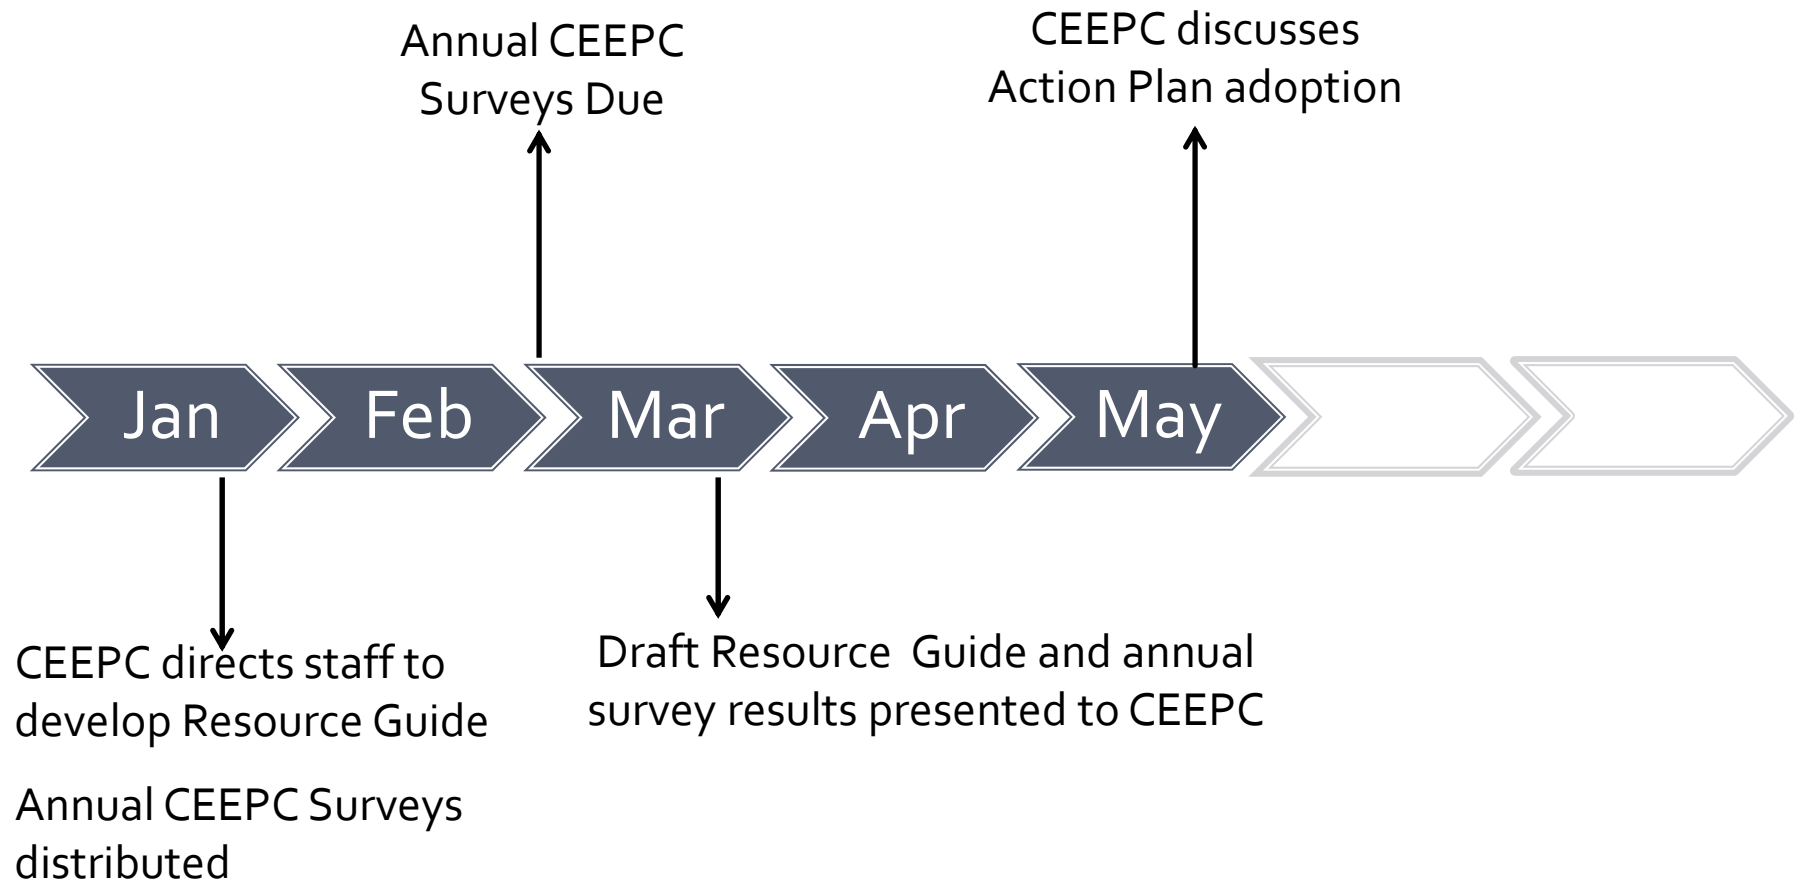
Annual CEEPC Surveys Due

CEEPC discusses Action Plan adoption

Jan

Feb

Mar

Apr

May

CEEPC directs staff to develop Resource Guide

Annual CEEPC Surveys distributed

Draft Resource Guide and annual survey results presented to CEEPC